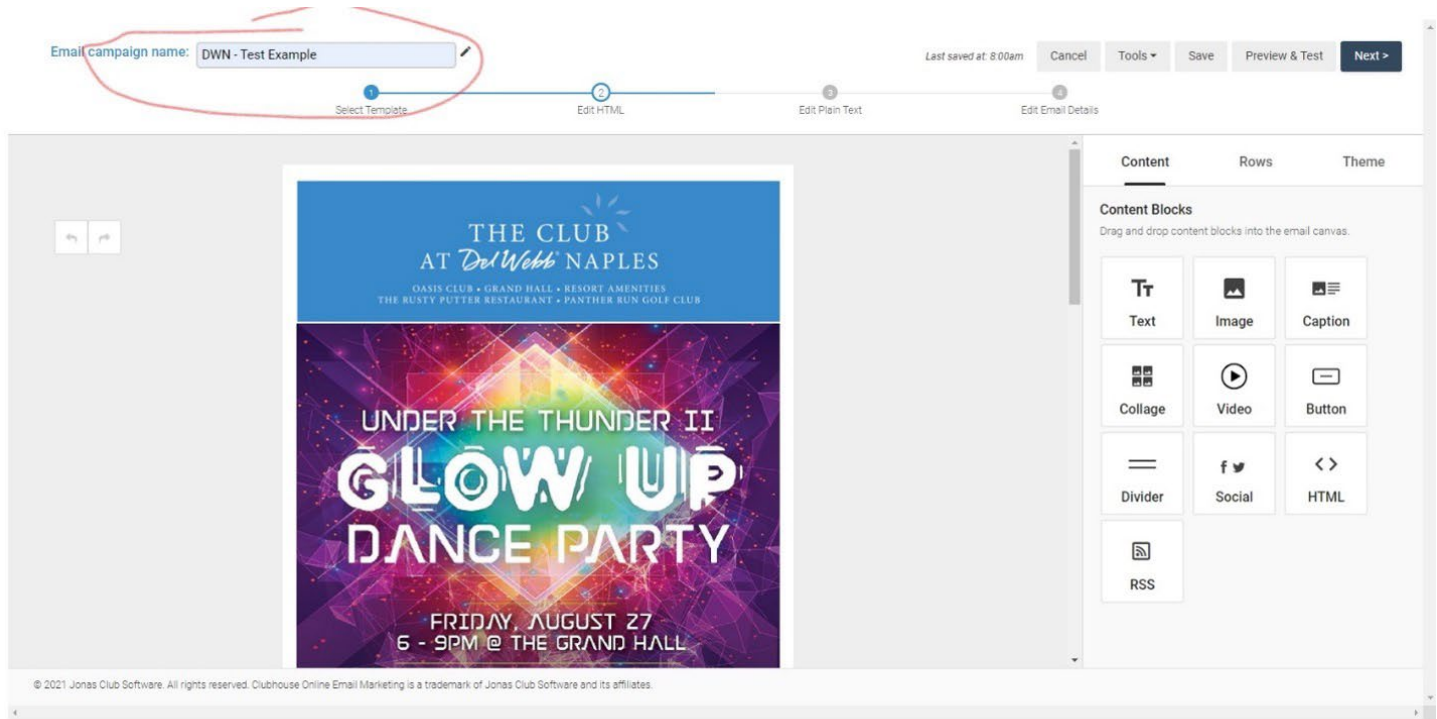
Email campaign name: DWN - Test Example

Last saved at: 8:00am Cancel Tools ▾ Save Preview & Test Next >

1 Select Template
2 Edit HTML
3 Edit Plain Text
4 Edit Email Details

THE CLUB AT Del Webb NAPLES
OASIS CLUB • GRAND HALL • RESORT AMENITIES
THE RUSTY PUTTER RESTAURANT • PANTHER RUN GOLF CLUB

UNDER THE THUNDER II
GLOW UP
DANCE PARTY

FRIDAY, AUGUST 27
6 - 9PM @ THE GRAND HALL

Content Rows Theme

Content Blocks
Drag and drop content blocks into the email canvas.

Text
Image
Caption
Collage
Video
Button
Divider
Social
HTML
RSS

© 2021 Jonas Club Software. All rights reserved. Clubhouse Online Email Marketing is a trademark of Jonas Club Software and its affiliates.